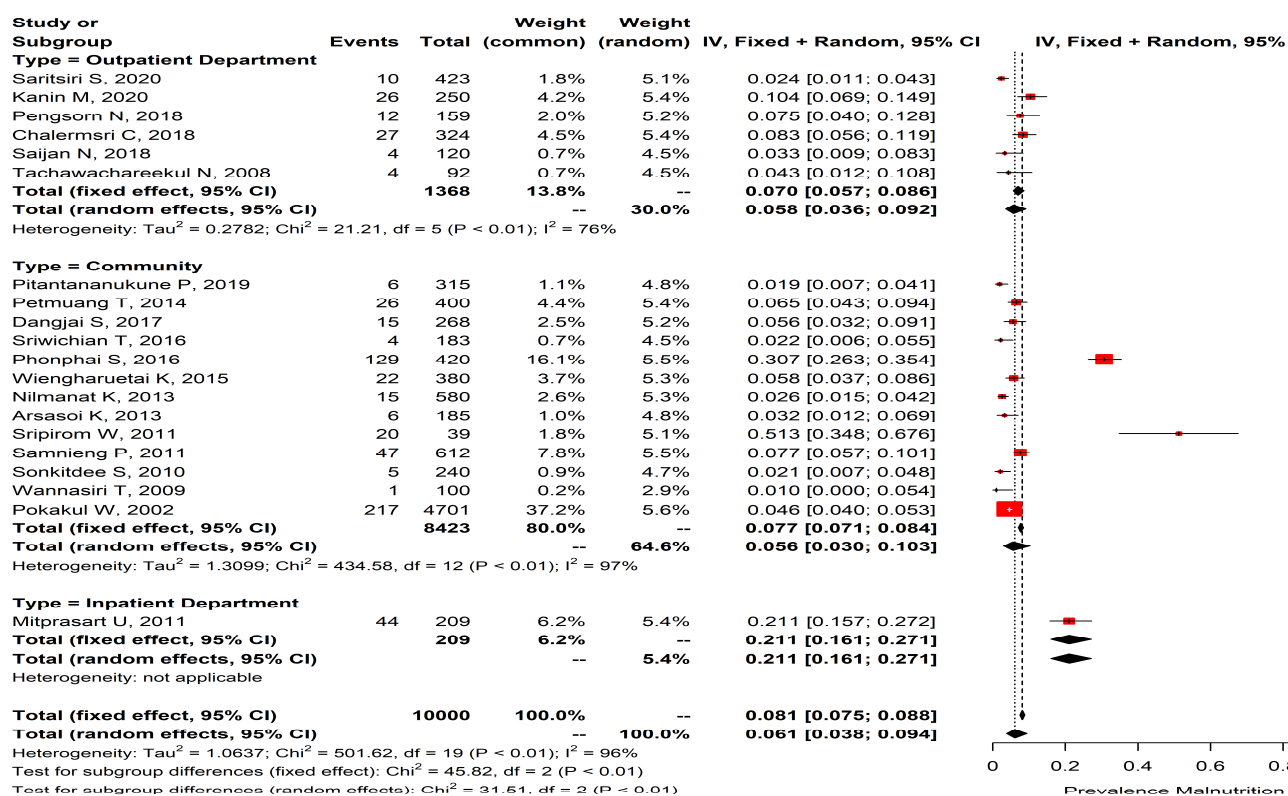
| Study or Subgroup | Events | Total | Weight (common) | Weight (random) | IV, Fixed + Random, 95% CI |
|---|---|---|---|---|---|
| **Type = Outpatient Department** | | | | | |
| Saritsiri S. 2020 | 10 | 423 | 1.8% | 5.1% | 0.024 [0.011; 0.043] |
| Kanin M, 2020 | 26 | 250 | 4.2% | 5.4% | 0.104 [0.069; 0.149] |
| Pengsorn N, 2018 | 12 | 159 | 2.0% | 5.2% | 0.075 [0.040; 0.128] |
| Chalermsri C, 2018 | 27 | 324 | 4.5% | 5.4% | 0.083 [0.056; 0.119] |
| Saijan N, 2018 | 4 | 120 | 0.7% | 4.5% | 0.033 [0.009; 0.083] |
| Tachawachareekul N, 2008 | 4 | 92 | 0.7% | 4.5% | 0.043 [0.012; 0.108] |
| **Total (fixed effect, 95% CI)** | | **1368** | **13.8%** | -- | **0.070 [0.057; 0.086]** |
| **Total (random effects, 95% CI)** | | -- | | **30.0%** | **0.058 [0.036; 0.092]** |
| Heterogeneity: Tau$^2$ = 0.2782; Chi$^2$ = 21.21, df = 5 (P < 0.01); I$^2$ = 76% | | | | | |
| **Type = Community** | | | | | |
| Pitantananukune P, 2019 | 6 | 315 | 1.1% | 4.8% | 0.019 [0.007; 0.041] |
| Petmuang T, 2014 | 26 | 400 | 4.4% | 5.4% | 0.065 [0.043; 0.094] |
| Dangjai S, 2017 | 15 | 268 | 2.5% | 5.2% | 0.056 [0.032; 0.091] |
| Sriwichian T, 2016 | 4 | 183 | 0.7% | 4.5% | 0.022 [0.006; 0.055] |
| Phonphai S, 2016 | 129 | 420 | 16.1% | 5.5% | 0.307 [0.263; 0.354] |
| Wiengharuetai K, 2015 | 22 | 380 | 3.7% | 5.3% | 0.058 [0.037; 0.086] |
| Nilmanat K, 2013 | 15 | 580 | 2.6% | 5.3% | 0.026 [0.015; 0.042] |
| Arsasoi K, 2013 | 6 | 185 | 1.0% | 4.8% | 0.032 [0.012; 0.069] |
| Sripirom W, 2011 | 20 | 39 | 1.8% | 5.1% | 0.513 [0.348; 0.676] |
| Samnieng P, 2011 | 47 | 612 | 7.8% | 5.5% | 0.077 [0.057; 0.101] |
| Sonkitdee S, 2010 | 5 | 240 | 0.9% | 4.7% | 0.021 [0.007; 0.048] |
| Wannasiri T, 2009 | 1 | 100 | 0.2% | 2.9% | 0.010 [0.000; 0.054] |
| Pokakul W, 2002 | 217 | 4701 | 37.2% | 5.6% | 0.046 [0.040; 0.053] |
| **Total (fixed effect, 95% CI)** | | **8423** | **80.0%** | -- | **0.077 [0.071; 0.084]** |
| **Total (random effects, 95% CI)** | | -- | | **64.6%** | **0.056 [0.030; 0.103]** |
| Heterogeneity: Tau$^2$ = 1.3099; Chi$^2$ = 434.58, df = 12 (P < 0.01); I$^2$ = 97% | | | | | |
| **Type = Inpatient Department** | | | | | |
| Mitprasart U, 2011 | 44 | 209 | 6.2% | 5.4% | 0.211 [0.157; 0.272] |
| **Total (fixed effect, 95% CI)** | | **209** | **6.2%** | -- | **0.211 [0.161; 0.271]** |
| **Total (random effects, 95% CI)** | | -- | | **5.4%** | **0.211 [0.161; 0.271]** |
| Heterogeneity: not applicable | | | | | |
| **Total (fixed effect, 95% CI)** | | **10000** | **100.0%** | -- | **0.081 [0.075; 0.088]** |
| **Total (random effects, 95% CI)** | | -- | | **100.0%** | **0.061 [0.038; 0.094]** |

Heterogeneity: Tau$^2$ = 1.0637; Chi$^2$ = 501.62, df = 19 (P < 0.01); I$^2$ = 96%
Test for subgroup differences (fixed effect): Chi$^2$ = 45.82, df = 2 (P < 0.01)
Test for subgroup differences (random effects): Chi$^2$ = 31.51, df = 2 (P < 0.01)

IV, Fixed + Random, 95%

0 0.2 0.4 0.6 0.8
Prevalence Malnutrition